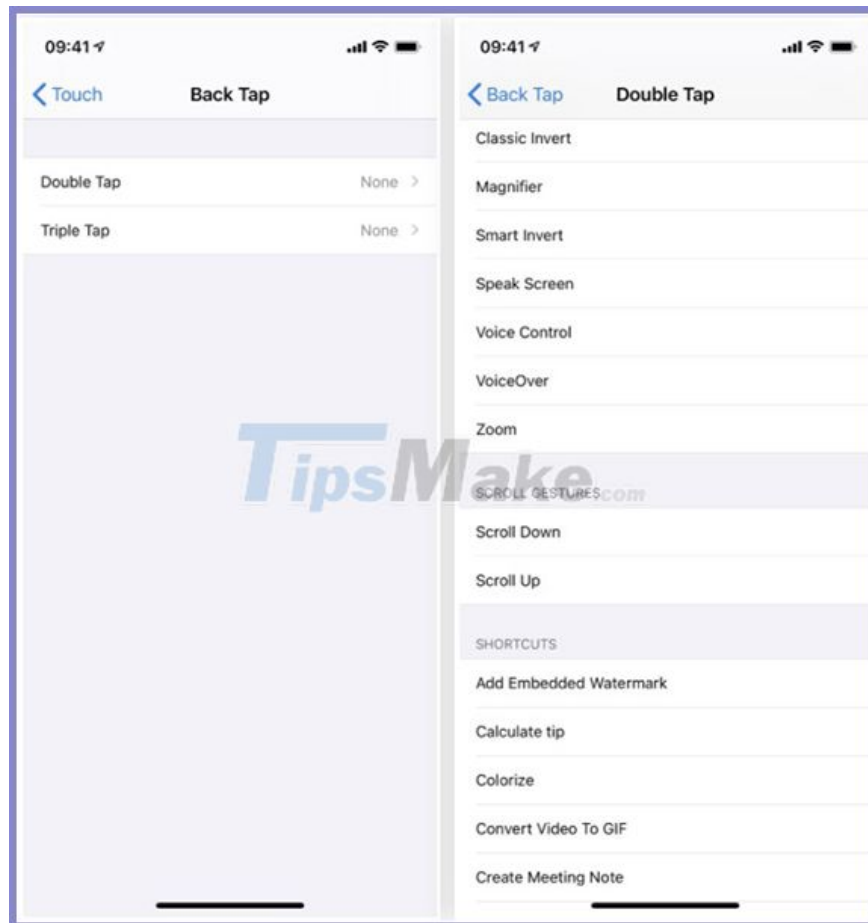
09:41

Touch

Back Tap

Double Tap None

Triple Tap None

09:41

Back Tap

Double Tap

Classic Invert

Magnifier

Smart Invert

Speak Screen

Voice Control

VoiceOver

Zoom

TipsMake.com

SCROLL GESTURES

Scroll Down

Scroll Up

SHORTCUTS

Add Embedded Watermark

Calculate tip

Colorize

Convert Video To GIF

Create Meeting Note